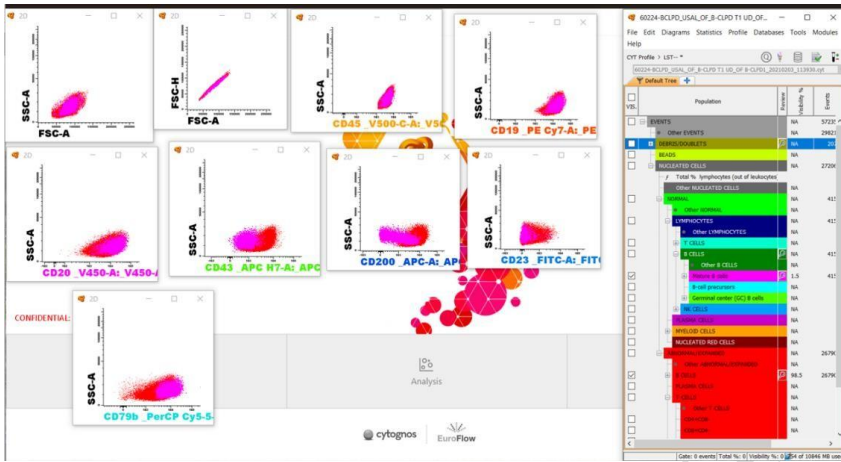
2D
SSC-A
FSC-A

2D
FSC-H
FSC-A

2D
SSC-A
CD45 V500-C-A: V5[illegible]

2D
SSC-A
CD19 PE Cy7-A: PE

2D
SSC-A
CD20 V450-A: V450-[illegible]

2D
SSC-A
CD43 APC H7-A: APC

2D
SSC-A
CD200 APC-A: AP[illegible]

2D
SSC-A
CD23 FITC-A: FIT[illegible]

2D
SSC-A
CD79b PerCP Cy5-5-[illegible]

CONFIDENTIAL:

Analysis

cytognos | EuroFlow

60224-BCLPD_USAL_OF_B-CLPD T1 UD_OF...
File Edit Diagrams Statistics Profile Databases Tools Modules Help
CYT Profile LST-
60224-BCLPD_USAL_OF_B-CLPD_T1_UD_OF_B-CLPD1_20210203_112930.cyt
Default Tree

| Vis. | Population | Source | Visibility % | Events |
|---|---|---|---|---|
| | EVENTS | | NA | 5723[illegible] |
| | Other EVENTS | | NA | 2982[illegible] |
| | DEBRIS/DOUBLETS | | NA | 20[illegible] |
| | BEADS | | NA | |
| | NUCLEATED CELLS | | NA | 2720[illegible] |
| | Total % lymphocytes (out of leukocytes) | | | |
| | Other NUCLEATED CELLS | | NA | |
| | NORMAL | | NA | 41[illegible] |
| | Other NORMAL | | NA | |
| | LYMPHOCYTES | | NA | 41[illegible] |
| | Other LYMPHOCYTES | | NA | |
| | T CELLS | | NA | |
| | B CELLS | | NA | 41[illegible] |
| | Other B CELLS | | NA | |
| | Mature B cells | | 1.5 | 41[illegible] |
| | B-cell precursors | | NA | |
| | Germinal center (GC) B cells | | NA | |
| | NK CELLS | | NA | |
| | PLASMA CELLS | | NA | |
| | MYELOID CELLS | | NA | |
| | NUCLEATED RED CELLS | | NA | |
| | ABNORMAL/EXPANDED | | NA | 2679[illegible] |
| | Other ABNORMAL/EXPANDED | | NA | |
| | B CELLS | | 98.5 | 2679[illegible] |
| | PLASMA CELLS | | NA | |
| | T CELLS | | NA | |
| | Other T CELLS | | NA | |
| | CD4+CD8- | | NA | |
| | CD4-CD8+ | | NA | |

Gate: 0 events Total %: 0 Visibility %: 0 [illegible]54 of 10846 MB use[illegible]